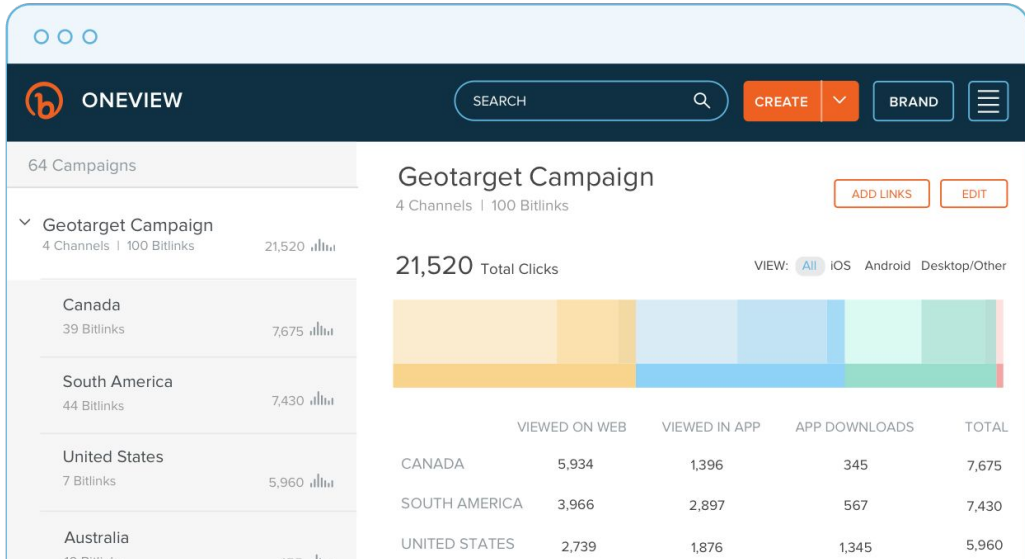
ONEVIEW

SEARCH

CREATE

BRAND

64 Campaigns

Geotarget Campaign
4 Channels | 100 Bitlinks
21,520

Canada
39 Bitlinks
7,675

South America
44 Bitlinks
7,430

United States
7 Bitlinks
5,960

Australia
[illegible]

Geotarget Campaign
4 Channels | 100 Bitlinks

ADD LINKS

EDIT

21,520 Total Clicks

VIEW: All iOS Android Desktop/Other

| | VIEWED ON WEB | VIEWED IN APP | APP DOWNLOADS | TOTAL |
|---|---|---|---|---|
| CANADA | 5,934 | 1,396 | 345 | 7,675 |
| SOUTH AMERICA | 3,966 | 2,897 | 567 | 7,430 |
| UNITED STATES | 2,739 | 1,876 | 1,345 | 5,960 |